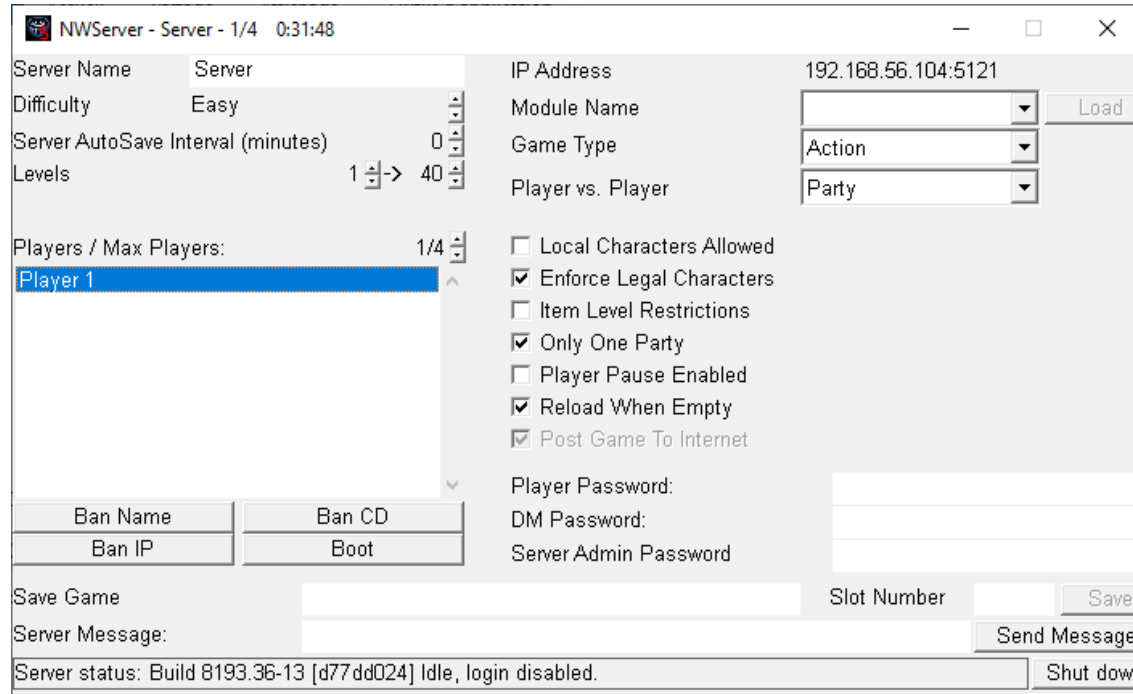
NWServer - Server - 1/4 0:31:48

Server Name Server
Difficulty Easy
Server AutoSave Interval (minutes) 0
Levels 1 -> 40

Players / Max Players: 1/4
Player 1

Ban Name
Ban CD
Ban IP
Boot

IP Address 192.168.56.104:5121
Module Name
Load
Game Type Action
Player vs. Player Party

Local Characters Allowed
Enforce Legal Characters
Item Level Restrictions
Only One Party
Player Pause Enabled
Reload When Empty
Post Game To Internet

Player Password:
DM Password:
Server Admin Password

Save Game
Slot Number
Save
Server Message:
Send Message
Server status: Build 8193.36-13 [d77dd024] Idle, login disabled.
Shut dow